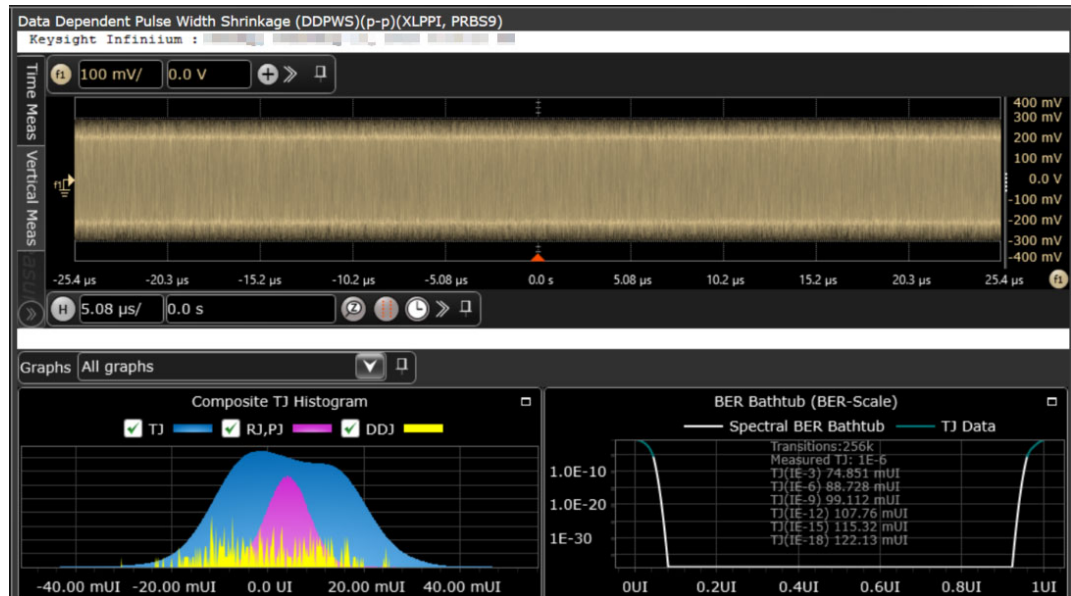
Data Dependent Pulse Width Shrinkage (DDPWS)(p-p)(XLPPI, PRBS9)
Keysight Infiniium : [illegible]

Time Meas
Vertical Meas

f1 100 mV/ 0.0 V

400 mV
300 mV
200 mV
100 mV
0.0 V
-100 mV
-200 mV
-300 mV
-400 mV

-25.4 µs -20.3 µs -15.2 µs -10.2 µs -5.08 µs 0.0 s 5.08 µs 10.2 µs 15.2 µs 20.3 µs 25.4 µs f1

H 5.08 µs/ 0.0 s

Graphs All graphs

Composite TJ Histogram
TJ RJ,PJ DDJ
-40.00 mUI -20.00 mUI 0.0 UI 20.00 mUI 40.00 mUI

BER Bathtub (BER-Scale)
Spectral BER Bathtub TJ Data
Transitions:256k
Measured TJ: 1E-6
TJ(IE-3) 74.851 mUI
TJ(IE-6) 88.728 mUI
TJ(IE-9) 99.112 mUI
TJ(IE-12) 107.76 mUI
TJ(IE-15) 115.32 mUI
TJ(IE-18) 122.13 mUI
1.0E-10
1.0E-20
1E-30
0UI 0.2UI 0.4UI 0.6UI 0.8UI 1UI